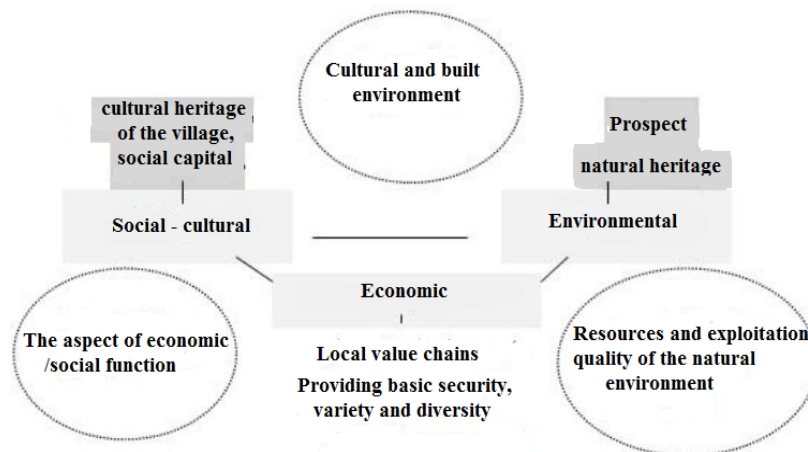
Cultural and built environment

cultural heritage of the village, social capital

Prospect

natural heritage

Social - cultural

Environmental

Economic

The aspect of economic /social function

Local value chains

Providing basic security, variety and diversity

Resources and exploitation quality of the natural environment